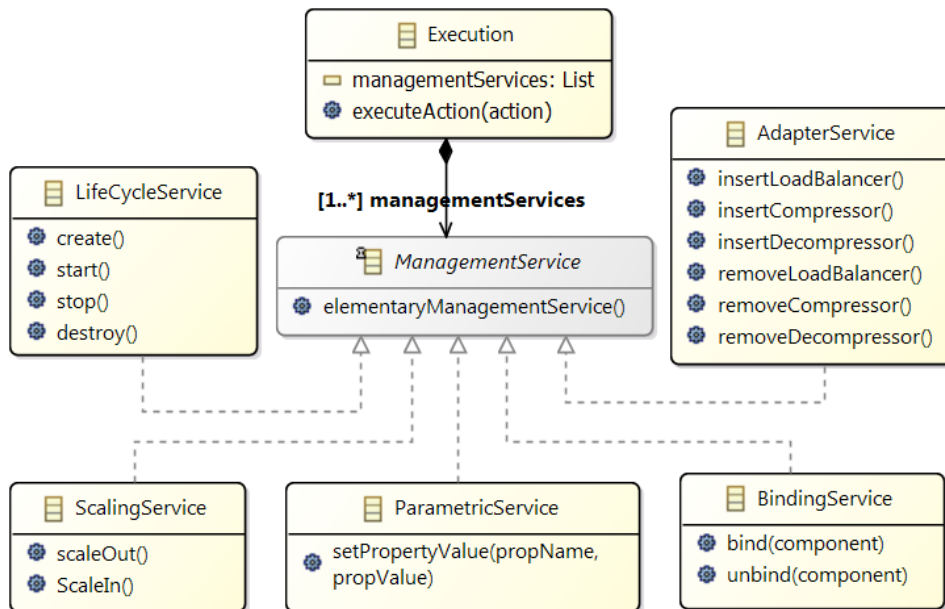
Execution
managementServices: List
executeAction(action)

[1..*] managementServices

LifeCycleService
create()
start()
stop()
destroy()

ManagementService
elementaryManagementService()

AdapterService
insertLoadBalancer()
insertCompressor()
insertDecompressor()
removeLoadBalancer()
removeCompressor()
removeDecompressor()

ScalingService
scaleOut()
ScaleIn()

ParametricService
setPropertyValue(propName, propValue)

BindingService
bind(component)
unbind(component)